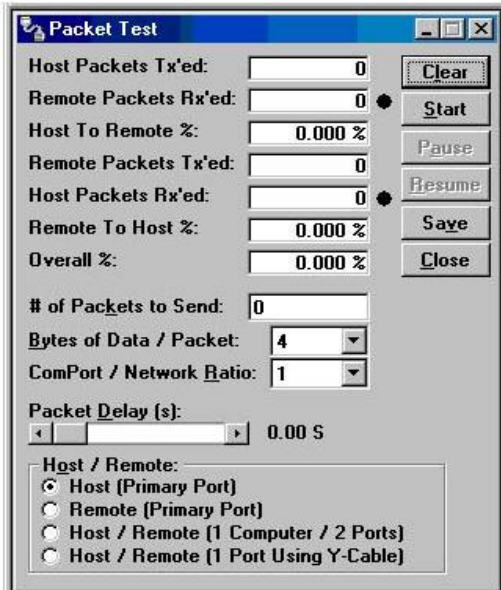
Packet Test

Host Packets Tx'ed: 0
Remote Packets Rx'ed: 0
Host To Remote %: 0.000 %
Remote Packets Tx'ed: 0
Host Packets Rx'ed: 0
Remote To Host %: 0.000 %
Overall %: 0.000 %

Clear
Start
Pause
Resume
Save
Close

# of Packets to Send: 0
Bytes of Data / Packet: 4
ComPort / Network Ratio: 1
Packet Delay (s):
0.00 S

Host / Remote:
Host (Primary Port)
Remote (Primary Port)
Host / Remote (1 Computer / 2 Ports)
Host / Remote (1 Port Using Y-Cable)